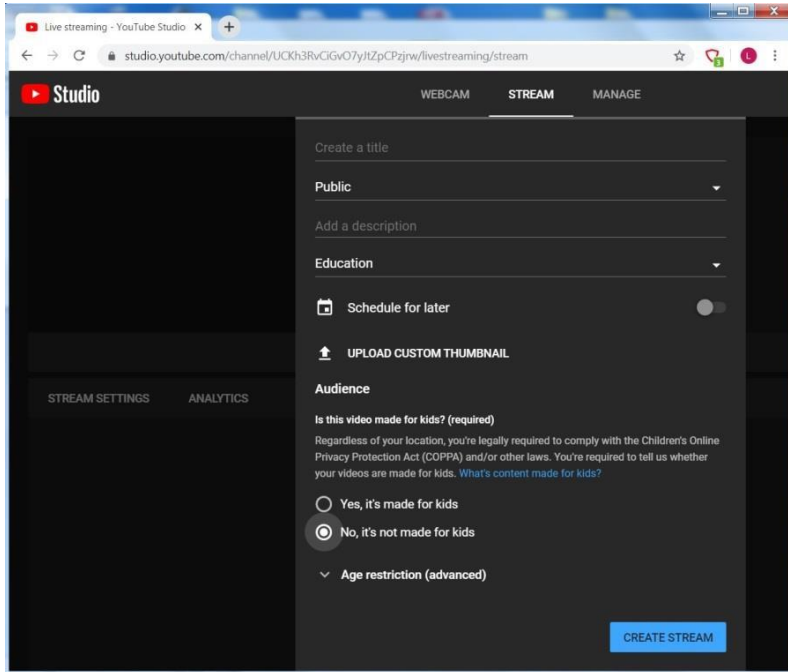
Live streaming - YouTube Studio ×

studio.youtube.com/channel/UCKh3RvCiGvO7yJtZpCPzjrw/livestreaming/stream

L

Studio

WEBCAM STREAM MANAGE

Create a title

Public

Add a description

Education

Schedule for later

UPLOAD CUSTOM THUMBNAIL

STREAM SETTINGS ANALYTICS

Audience

Is this video made for kids? (required)

Regardless of your location, you're legally required to comply with the Children's Online Privacy Protection Act (COPPA) and/or other laws. You're required to tell us whether your videos are made for kids. What's content made for kids?

Yes, it's made for kids

No, it's not made for kids

Age restriction (advanced)

CREATE STREAM